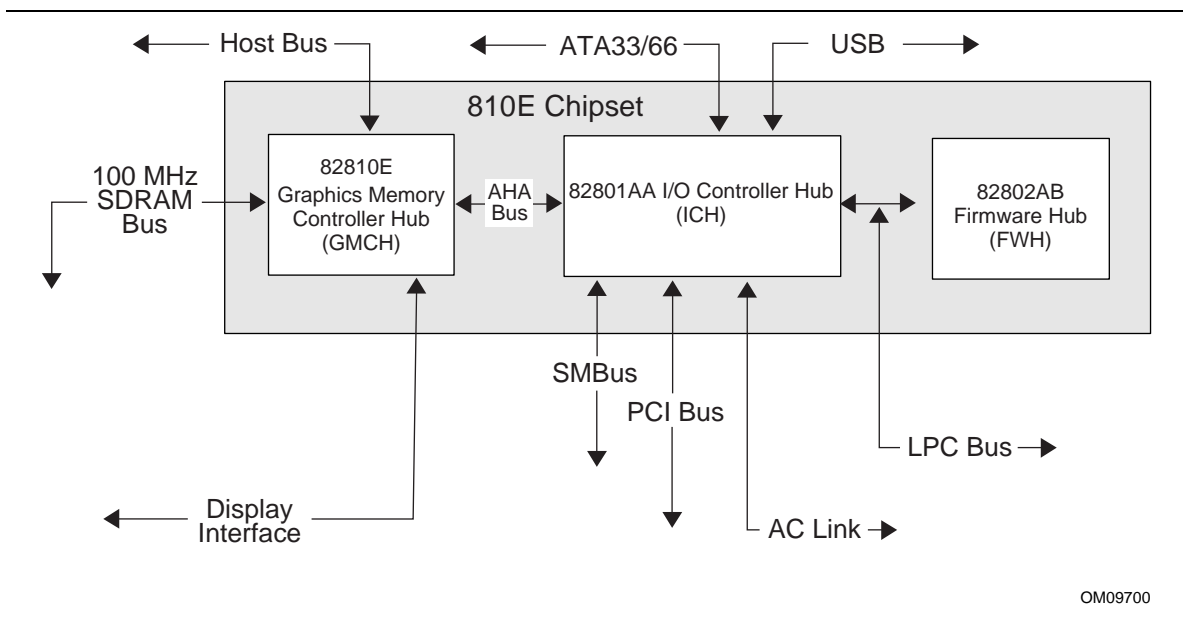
Host Bus

ATA33/66

USB

810E Chipset

100 MHz SDRAM Bus

82810E Graphics Memory Controller Hub (GMCH)

AHA Bus

82801AA I/O Controller Hub (ICH)

82802AB Firmware Hub (FWH)

SMBus

PCI Bus

LPC Bus

Display Interface

AC Link

OM09700